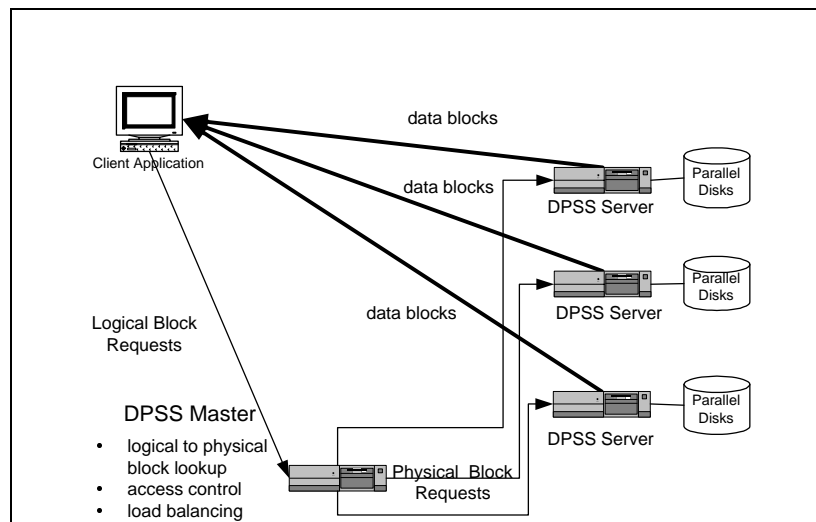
Client Application

data blocks

data blocks

data blocks

DPSS Server

Parallel Disks

DPSS Server

Parallel Disks

DPSS Server

Parallel Disks

Logical Block Requests

DPSS Master

- logical to physical block lookup
- access control
- load balancing

Physical Block Requests